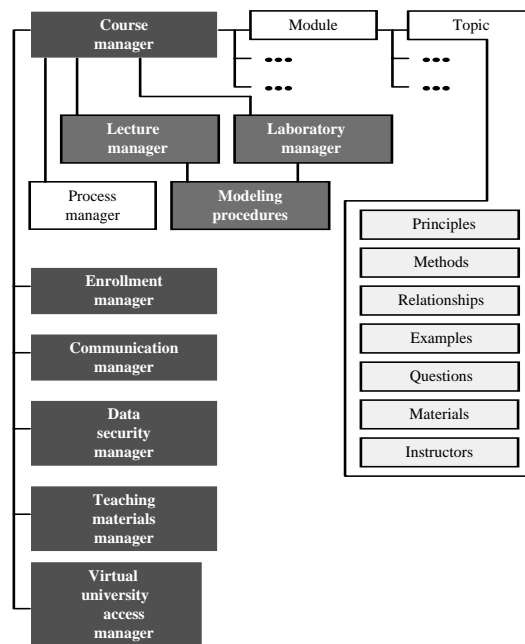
Course manager

Module

Topic

...

...

...

...

Lecture manager

Laboratory manager

Process manager

Modeling procedures

Principles

Methods

Relationships

Examples

Questions

Materials

Instructors

Enrollment manager

Communication manager

Data security manager

Teaching materials manager

Virtual university access manager